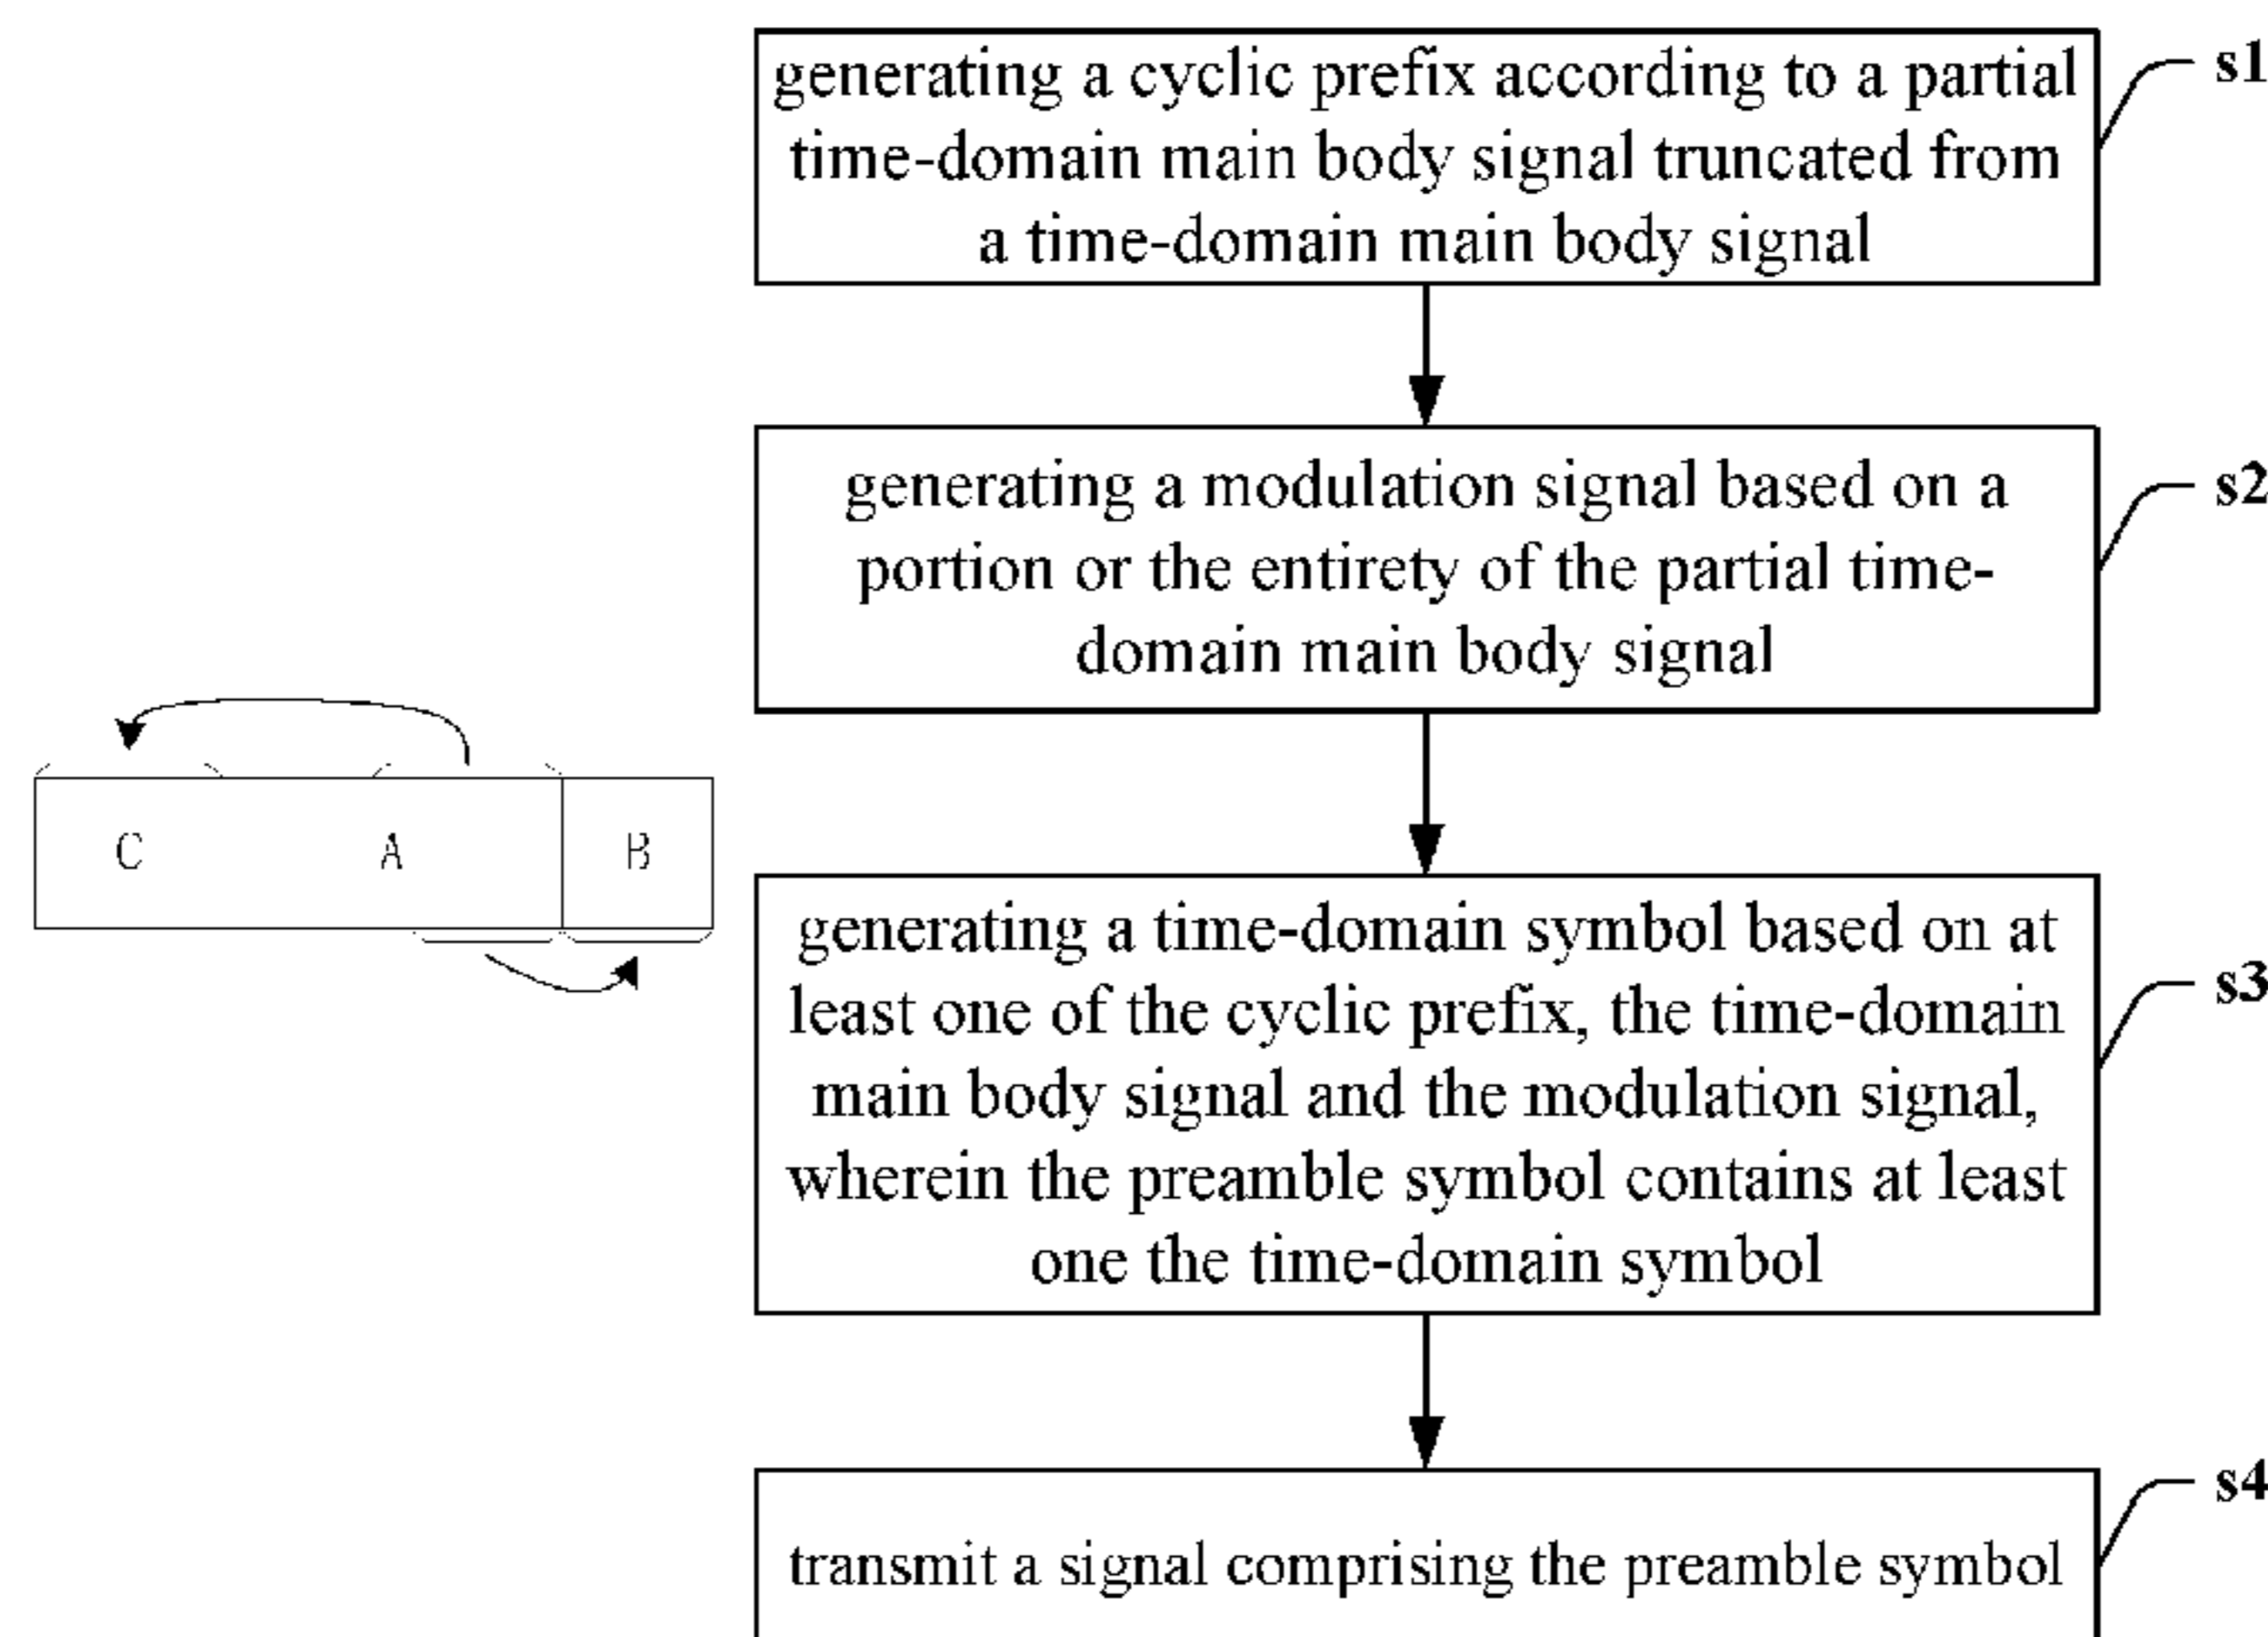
generating a cyclic prefix according to a partial time-domain main body signal truncated from a time-domain main body signal

s1

generating a modulation signal based on a portion or the entirety of the partial time-domain main body signal

s2

C A B

generating a time-domain symbol based on at least one of the cyclic prefix, the time-domain main body signal and the modulation signal, wherein the preamble symbol contains at least one the time-domain symbol

s3

transmit a signal comprising the preamble symbol

s4